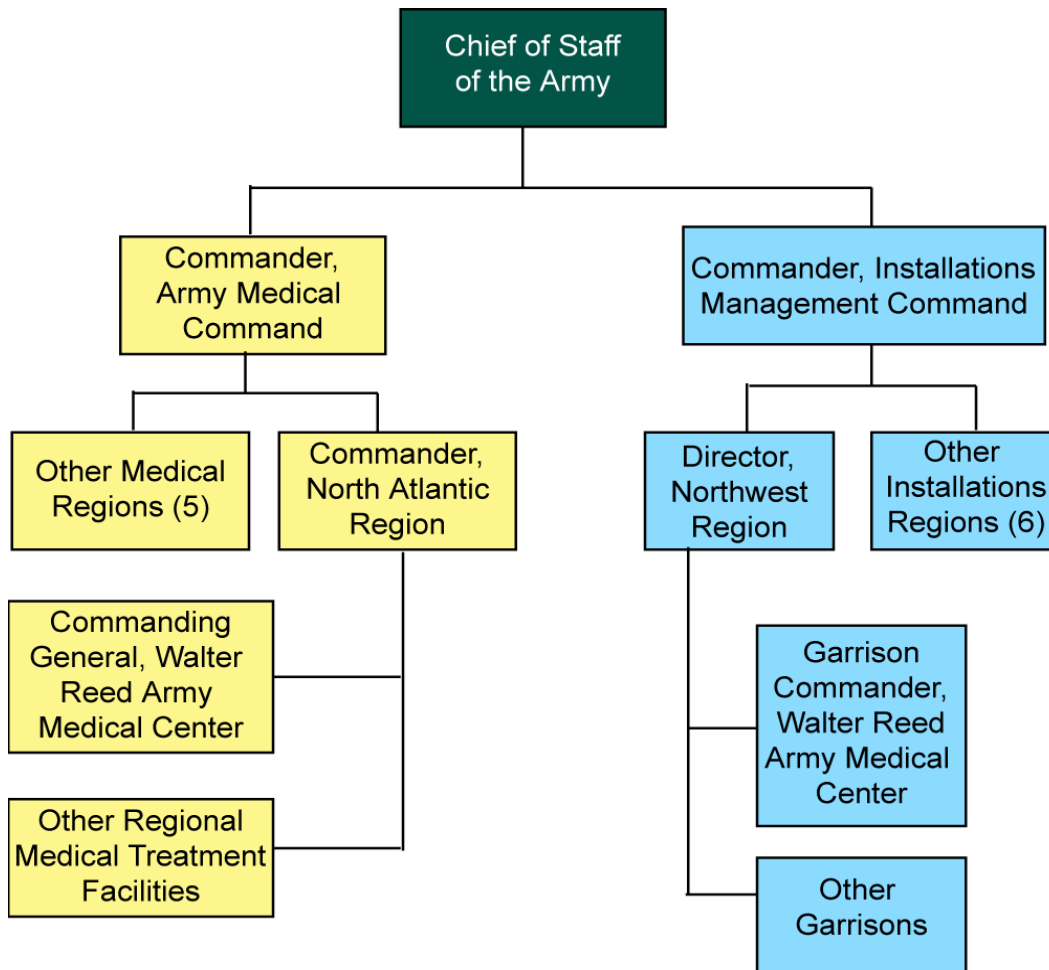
Chief of Staff of the Army

Commander, Army Medical Command

Commander, Installations Management Command

Other Medical Regions (5)

Commander, North Atlantic Region

Director, Northwest Region

Other Installations Regions (6)

Commanding General, Walter Reed Army Medical Center

Other Regional Medical Treatment Facilities

Garrison Commander, Walter Reed Army Medical Center

Other Garrisons